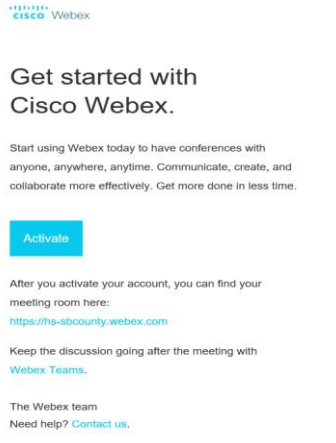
cisco Webex

Get started with Cisco Webex.

Start using Webex today to have conferences with anyone, anywhere, anytime. Communicate, create, and collaborate more effectively. Get more done in less time.

Activate

After you activate your account, you can find your meeting room here:
https://hs-sbcounty.webex.com

Keep the discussion going after the meeting with Webex Teams.

The Webex team
Need help? Contact us.